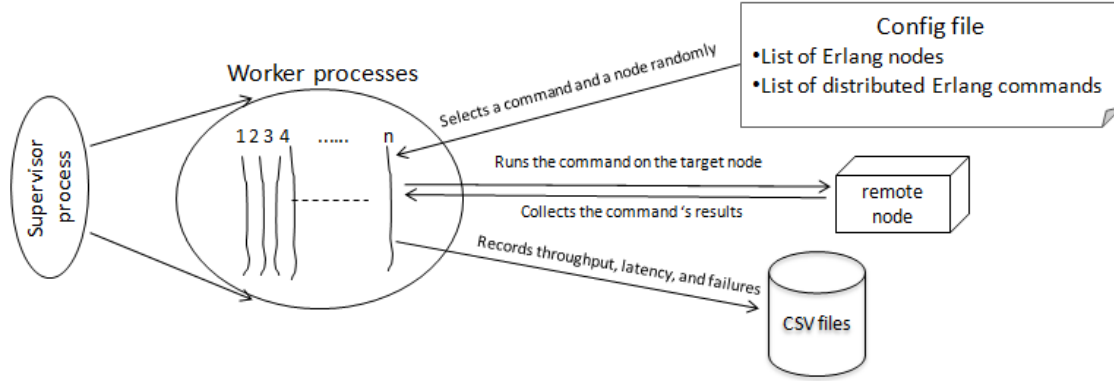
Config file
•List of Erlang nodes
•List of distributed Erlang commands

Worker processes

Selects a command and a node randomly

Supervisor process

1 2 3 4 ..... n

Runs the command on the target node

remote node

Collects the command 's results

Records throughput, latency, and failures

CSV files